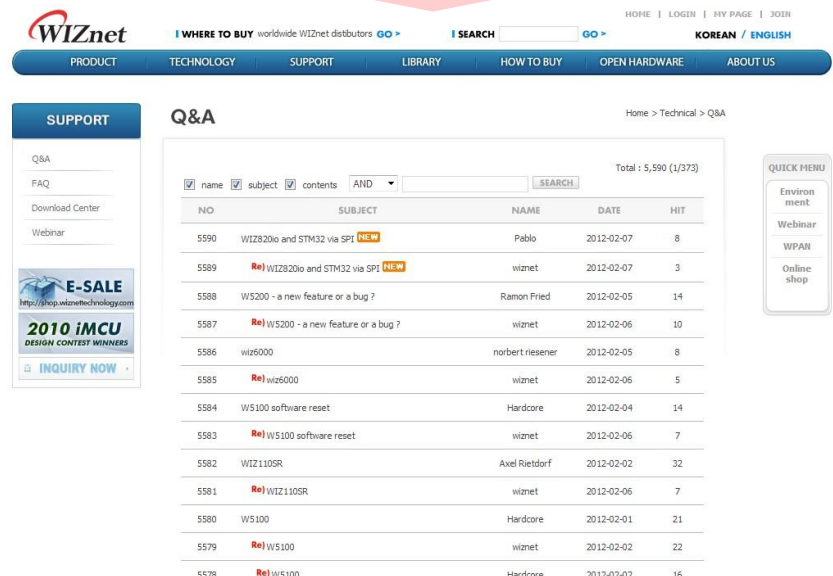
WIZnet

WHERE TO BUY worldwide WIZnet distibutors GO >

SEARCH GO >

HOME | LOGIN | MY PAGE | JOIN

KOREAN / ENGLISH

PRODUCT TECHNOLOGY SUPPORT LIBRARY HOW TO BUY OPEN HARDWARE ABOUT US

SUPPORT

Q&A
FAQ
Download Center
Webinar

E-SALE
http://shop.wiznettechnology.com

2010 iMCU
DESIGN CONTEST WINNERS

INQUIRY NOW

Q&A

Home > Technical > Q&A

Total : 5,590 (1/373)

name subject contents AND SEARCH

| NO | SUBJECT | NAME | DATE | HIT |
|---|---|---|---|---|
| 5590 | WIZ820io and STM32 via SPI NEW | Pablo | 2012-02-07 | 8 |
| 5589 | Re) WIZ820io and STM32 via SPI NEW | wiznet | 2012-02-07 | 3 |
| 5588 | W5200 - a new feature or a bug ? | Ramon Fried | 2012-02-05 | 14 |
| 5587 | Re) W5200 - a new feature or a bug ? | wiznet | 2012-02-06 | 10 |
| 5586 | wiz6000 | norbert riesener | 2012-02-05 | 8 |
| 5585 | Re) wiz6000 | wiznet | 2012-02-06 | 5 |
| 5584 | W5100 software reset | Hardcore | 2012-02-04 | 14 |
| 5583 | Re) W5100 software reset | wiznet | 2012-02-06 | 7 |
| 5582 | WIZ110SR | Axel Rietdorf | 2012-02-02 | 32 |
| 5581 | Re) WIZ110SR | wiznet | 2012-02-06 | 7 |
| 5580 | W5100 | Hardcore | 2012-02-01 | 21 |
| 5579 | Re) W5100 | wiznet | 2012-02-02 | 22 |
| 5578 | Re) W5100 | Hardcore | 2012-02-02 | 16 |

QUICK MENU
Environment
Webinar
WPAN
Online shop